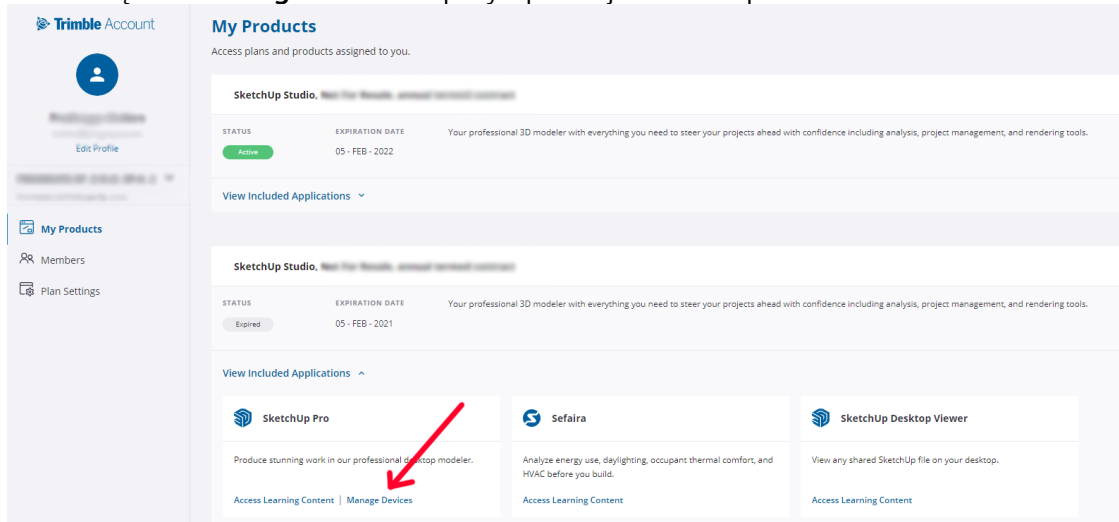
Trimble Account

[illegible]
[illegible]
Edit Profile

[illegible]
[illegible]

My Products
Members
Plan Settings

My Products
Access plans and products assigned to you.

SketchUp Studio, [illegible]

STATUS
Active

EXPIRATION DATE
05 - FEB - 2022

Your professional 3D modeler with everything you need to steer your projects ahead with confidence including analysis, project management, and rendering tools.

View Included Applications

SketchUp Studio, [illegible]

STATUS
Expired

EXPIRATION DATE
05 - FEB - 2021

Your professional 3D modeler with everything you need to steer your projects ahead with confidence including analysis, project management, and rendering tools.

View Included Applications

SketchUp Pro
Produce stunning work in our professional desktop modeler.
Access Learning Content | Manage Devices

Sefaira
Analyze energy use, daylighting, occupant thermal comfort, and HVAC before you build.
Access Learning Content

SketchUp Desktop Viewer
View any shared SketchUp file on your desktop.
Access Learning Content